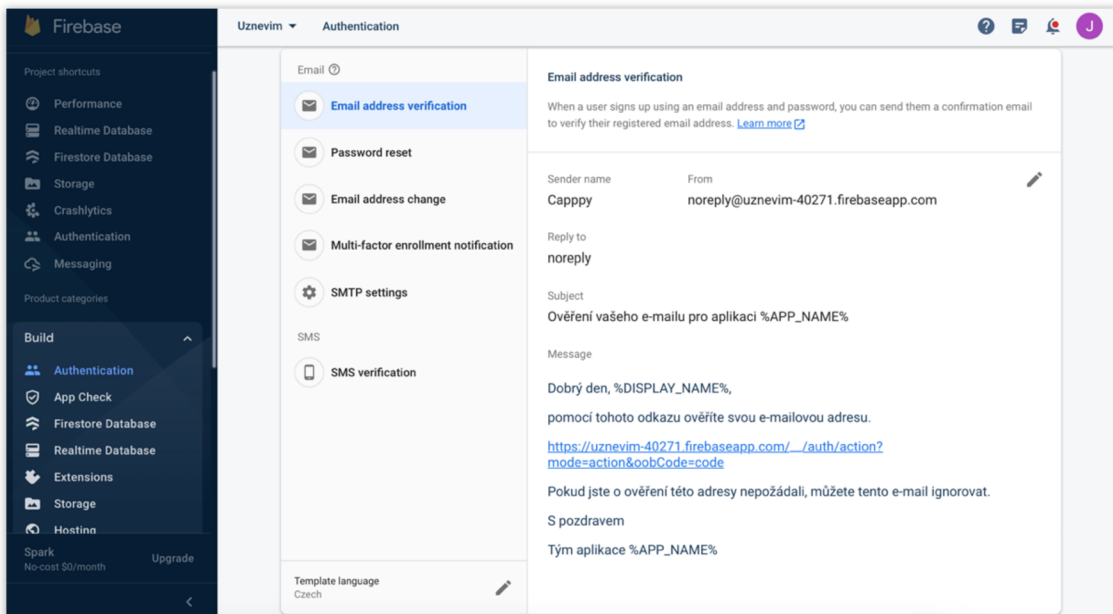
Firebase

Uznevim ▾ Authentication

J

Project shortcuts

Performance

Realtime Database

Firestore Database

Storage

Crashlytics

Authentication

Messaging

Product categories

Build

Authentication

App Check

Firestore Database

Realtime Database

Extensions

Storage

Hosting

Spark
No-cost $0/month

Upgrade

Email

Email address verification

Password reset

Email address change

Multi-factor enrollment notification

SMTP settings

SMS

SMS verification

Template language
Czech

Email address verification

When a user signs up using an email address and password, you can send them a confirmation email to verify their registered email address. Learn more

Sender name
Capppy

From
noreply@uznevim-40271.firebaseapp.com

Reply to
noreply

Subject
Ověření vašeho e-mailu pro aplikaci %APP_NAME%

Message

Dobrý den, %DISPLAY_NAME%,

pomocí tohoto odkazu ověříte svou e-mailovou adresu.

https://uznevim-40271.firebaseapp.com/__/auth/action?mode=action&oobCode=code

Pokud jste o ověření této adresy nepožádali, můžete tento e-mail ignorovat.

S pozdravem

Tým aplikace %APP_NAME%